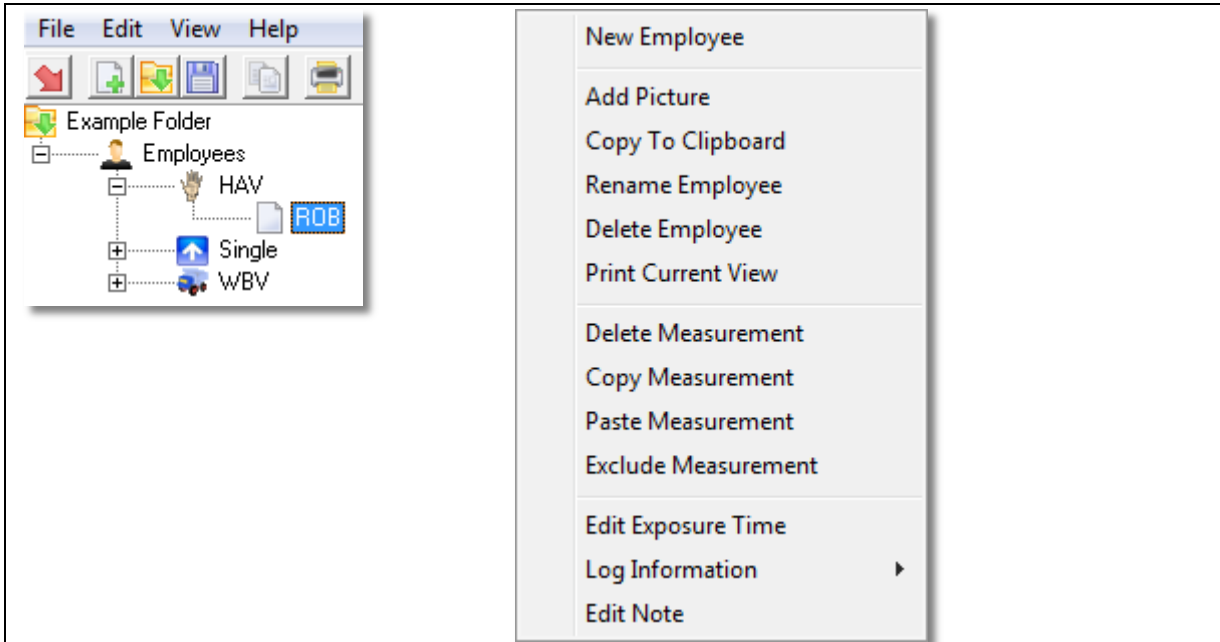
File Edit View Help

Example Folder
Employees
HAV
ROB
Single
WBV

New Employee

Add Picture
Copy To Clipboard
Rename Employee
Delete Employee
Print Current View

Delete Measurement
Copy Measurement
Paste Measurement
Exclude Measurement

Edit Exposure Time
Log Information
Edit Note